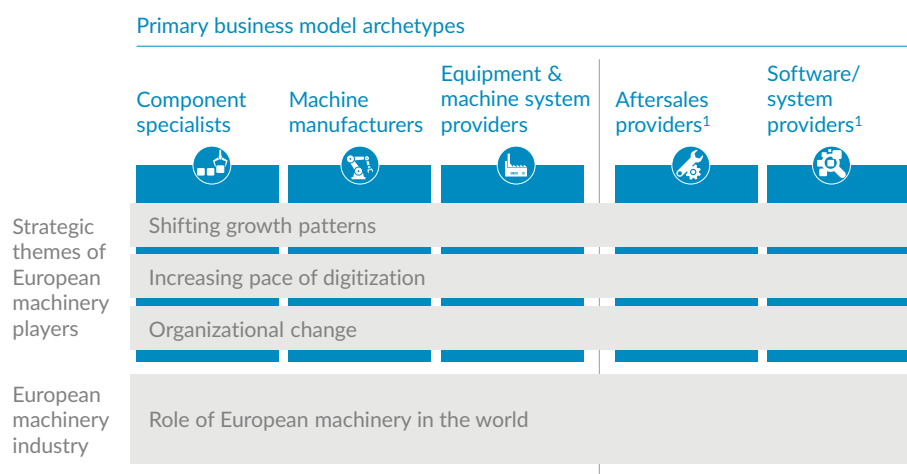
Primary business model archetypes

Component specialists

Machine manufacturers

Equipment & machine system providers

Aftersales providers$^1$

Software/ system providers$^1$

Strategic themes of European machinery players

Shifting growth patterns

Increasing pace of digitization

Organizational change

European machinery industry

Role of European machinery in the world